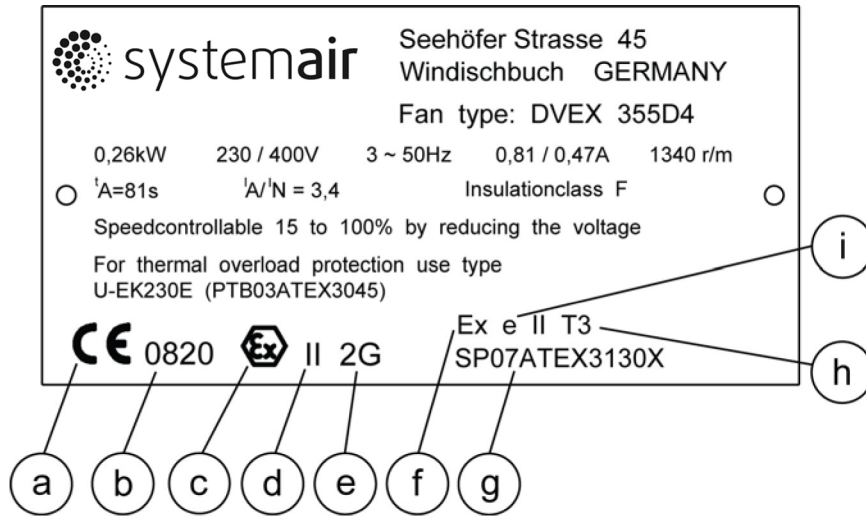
systemair

Seehöfer Strasse 45
Windischbuch GERMANY

Fan type: DVEX 355D4

0,26kW 230 / 400V 3 ~ 50Hz 0,81 / 0,47A 1340 r/m

$^{t}$A=81s $^{I}$A/$^{I}$N = 3,4 Insulationclass F

Speedcontrollable 15 to 100% by reducing the voltage

For thermal overload protection use type
U-EK230E (PTB03ATEX3045)

CE 0820 Ex II 2G

Ex e II T3
SP07ATEX3130X

i

h

a b c d e f g